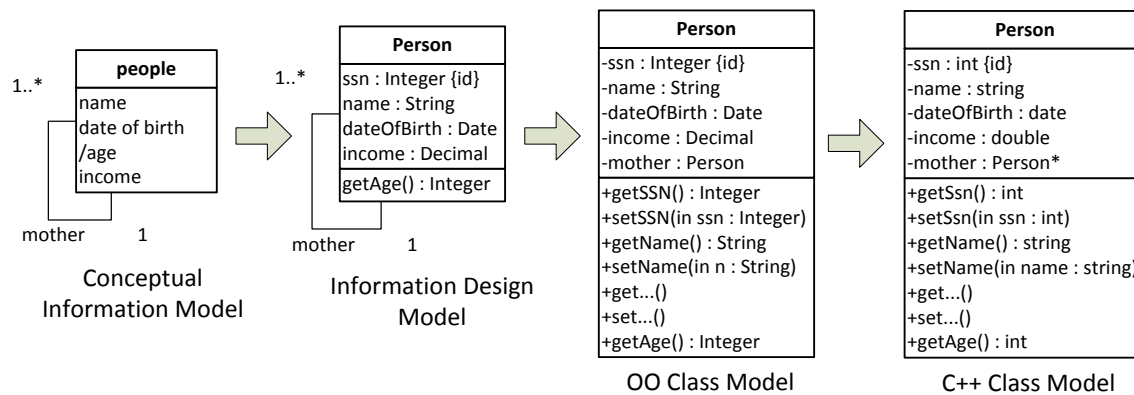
1..*

people

name
date of birth
/age
income

mother 1

Conceptual Information Model

1..*

Person

ssn : Integer {id}
name : String
dateOfBirth : Date
income : Decimal

getAge() : Integer

mother 1

Information Design Model

Person

-ssn : Integer {id}
-name : String
-dateOfBirth : Date
-income : Decimal
-mother : Person

+getSSN() : Integer
+setSSN(in ssn : Integer)
+getName() : String
+setName(in n : String)
+get...()
+set...()
+getAge() : Integer

OO Class Model

Person

-ssn : int {id}
-name : string
-dateOfBirth : date
-income : double
-mother : Person*

+getSsn() : int
+setSsn(in ssn : int)
+getName() : string
+setName(in name : string)
+get...()
+set...()
+getAge() : int

C++ Class Model